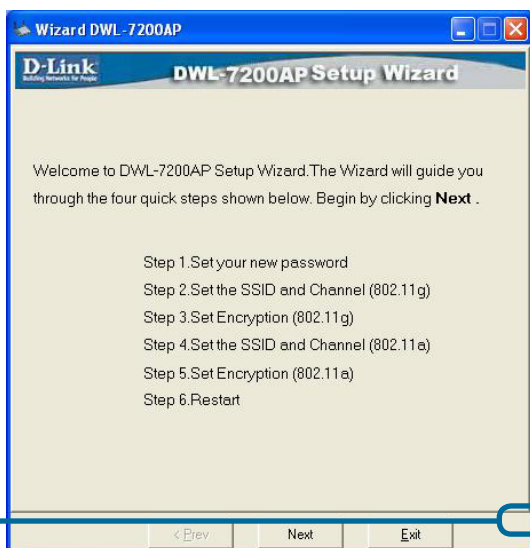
Wizard DWL-7200AP

D-Link
Building Networks for People

DWL-7200AP Setup Wizard

Welcome to DWL-7200AP Setup Wizard.The Wizard will guide you through the four quick steps shown below. Begin by clicking **Next** .

Step 1.Set your new password
Step 2.Set the SSID and Channel (802.11g)
Step 3.Set Encryption (802.11g)
Step 4.Set the SSID and Channel (802.11a)
Step 5.Set Encryption (802.11a)
Step 6.Restart

< Prev
Next
Exit